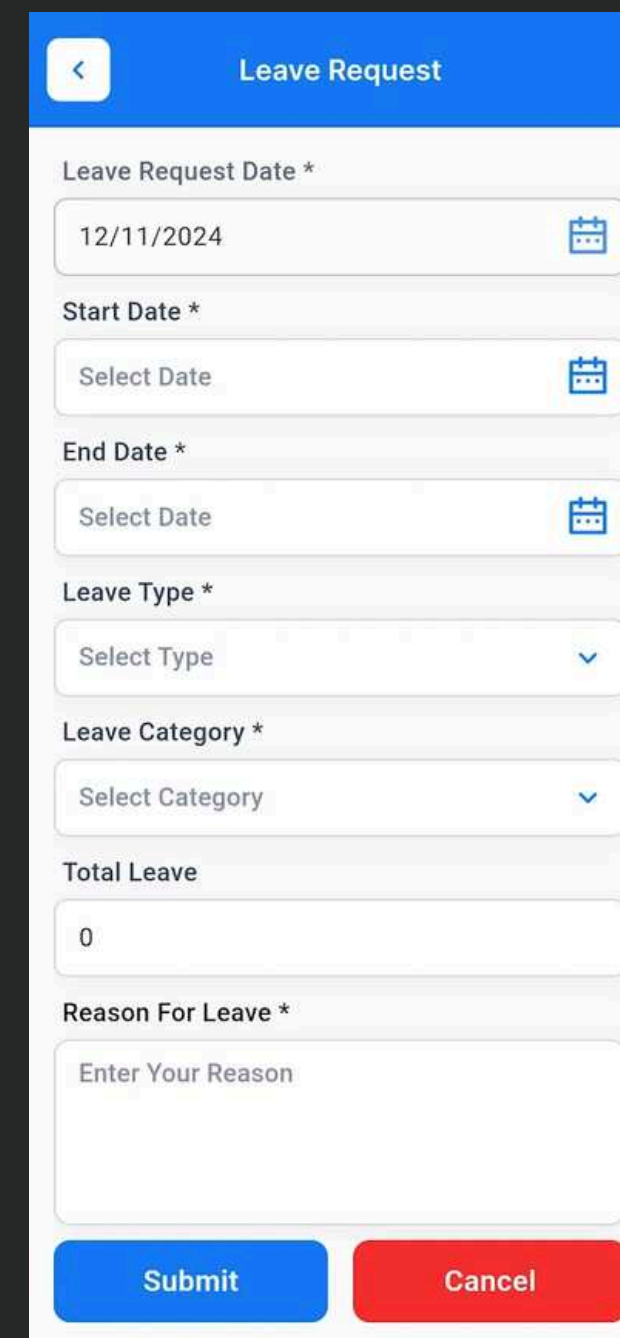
Leave Request

Leave Request Date *

12/11/2024

Start Date *

Select Date

End Date *

Select Date

Leave Type *

Select Type

Leave Category *

Select Category

Total Leave

0

Reason For Leave *

Enter Your Reason

Submit

Cancel